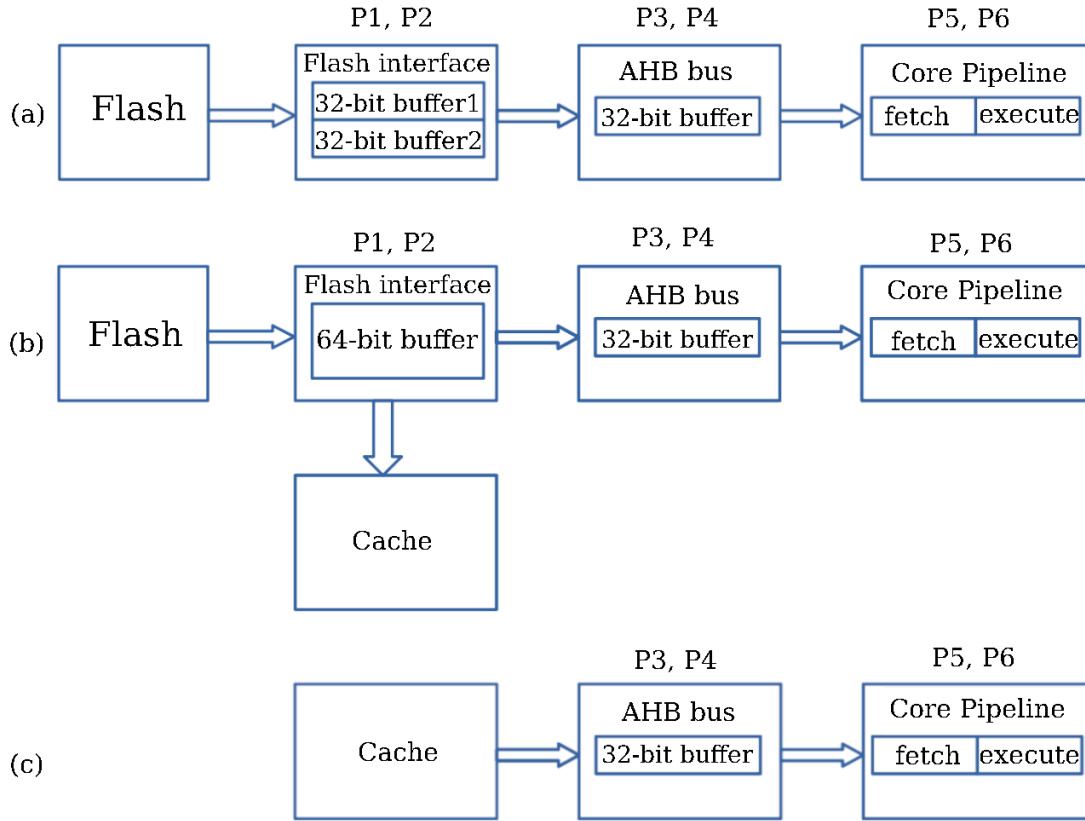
P1, P2

P3, P4

P5, P6

(a)

Flash

Flash interface

32-bit buffer1

32-bit buffer2

AHB bus

32-bit buffer

Core Pipeline

fetch

execute

P1, P2

P3, P4

P5, P6

(b)

Flash

Flash interface

64-bit buffer

AHB bus

32-bit buffer

Core Pipeline

fetch

execute

Cache

P3, P4

P5, P6

(c)

Cache

AHB bus

32-bit buffer

Core Pipeline

fetch

execute